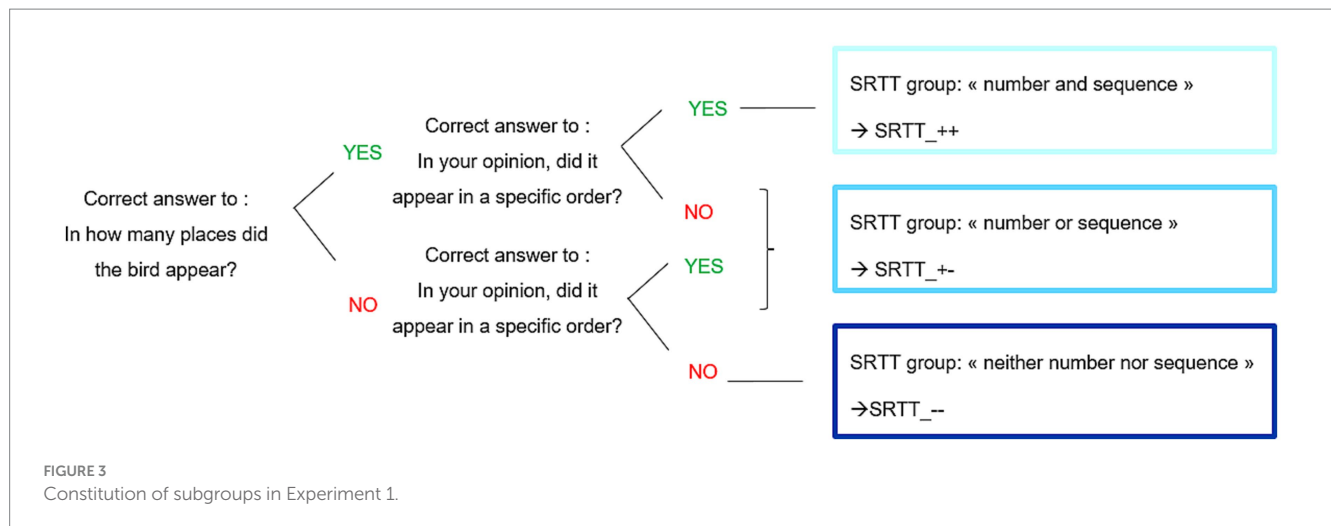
Correct answer to :
In how many places did the bird appear?

YES

Correct answer to :
In your opinion, did it appear in a specific order?

YES

SRTT group: « number and sequence »
→ SRTT_++

NO

NO

Correct answer to :
In your opinion, did it appear in a specific order?

YES

SRTT group: « number or sequence »
→ SRTT_+-

NO

SRTT group: « neither number nor sequence »
→SRTT_--

FIGURE 3
Constitution of subgroups in Experiment 1.